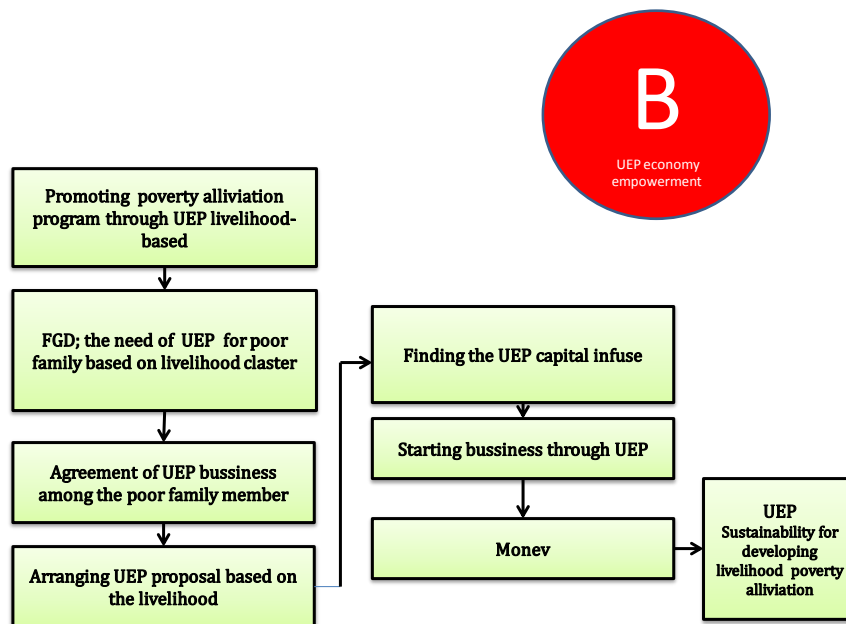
B

UEP economy empowerment

Promoting poverty alliviation program through UEP livelihood-based

FGD; the need of UEP for poor family based on livelihood claster

Agreement of UEP bussiness among the poor family member

Arranging UEP proposal based on the livelihood

Finding the UEP capital infuse

Starting bussiness through UEP

Monev

UEP Sustainability for developing livelihood poverty alliviation